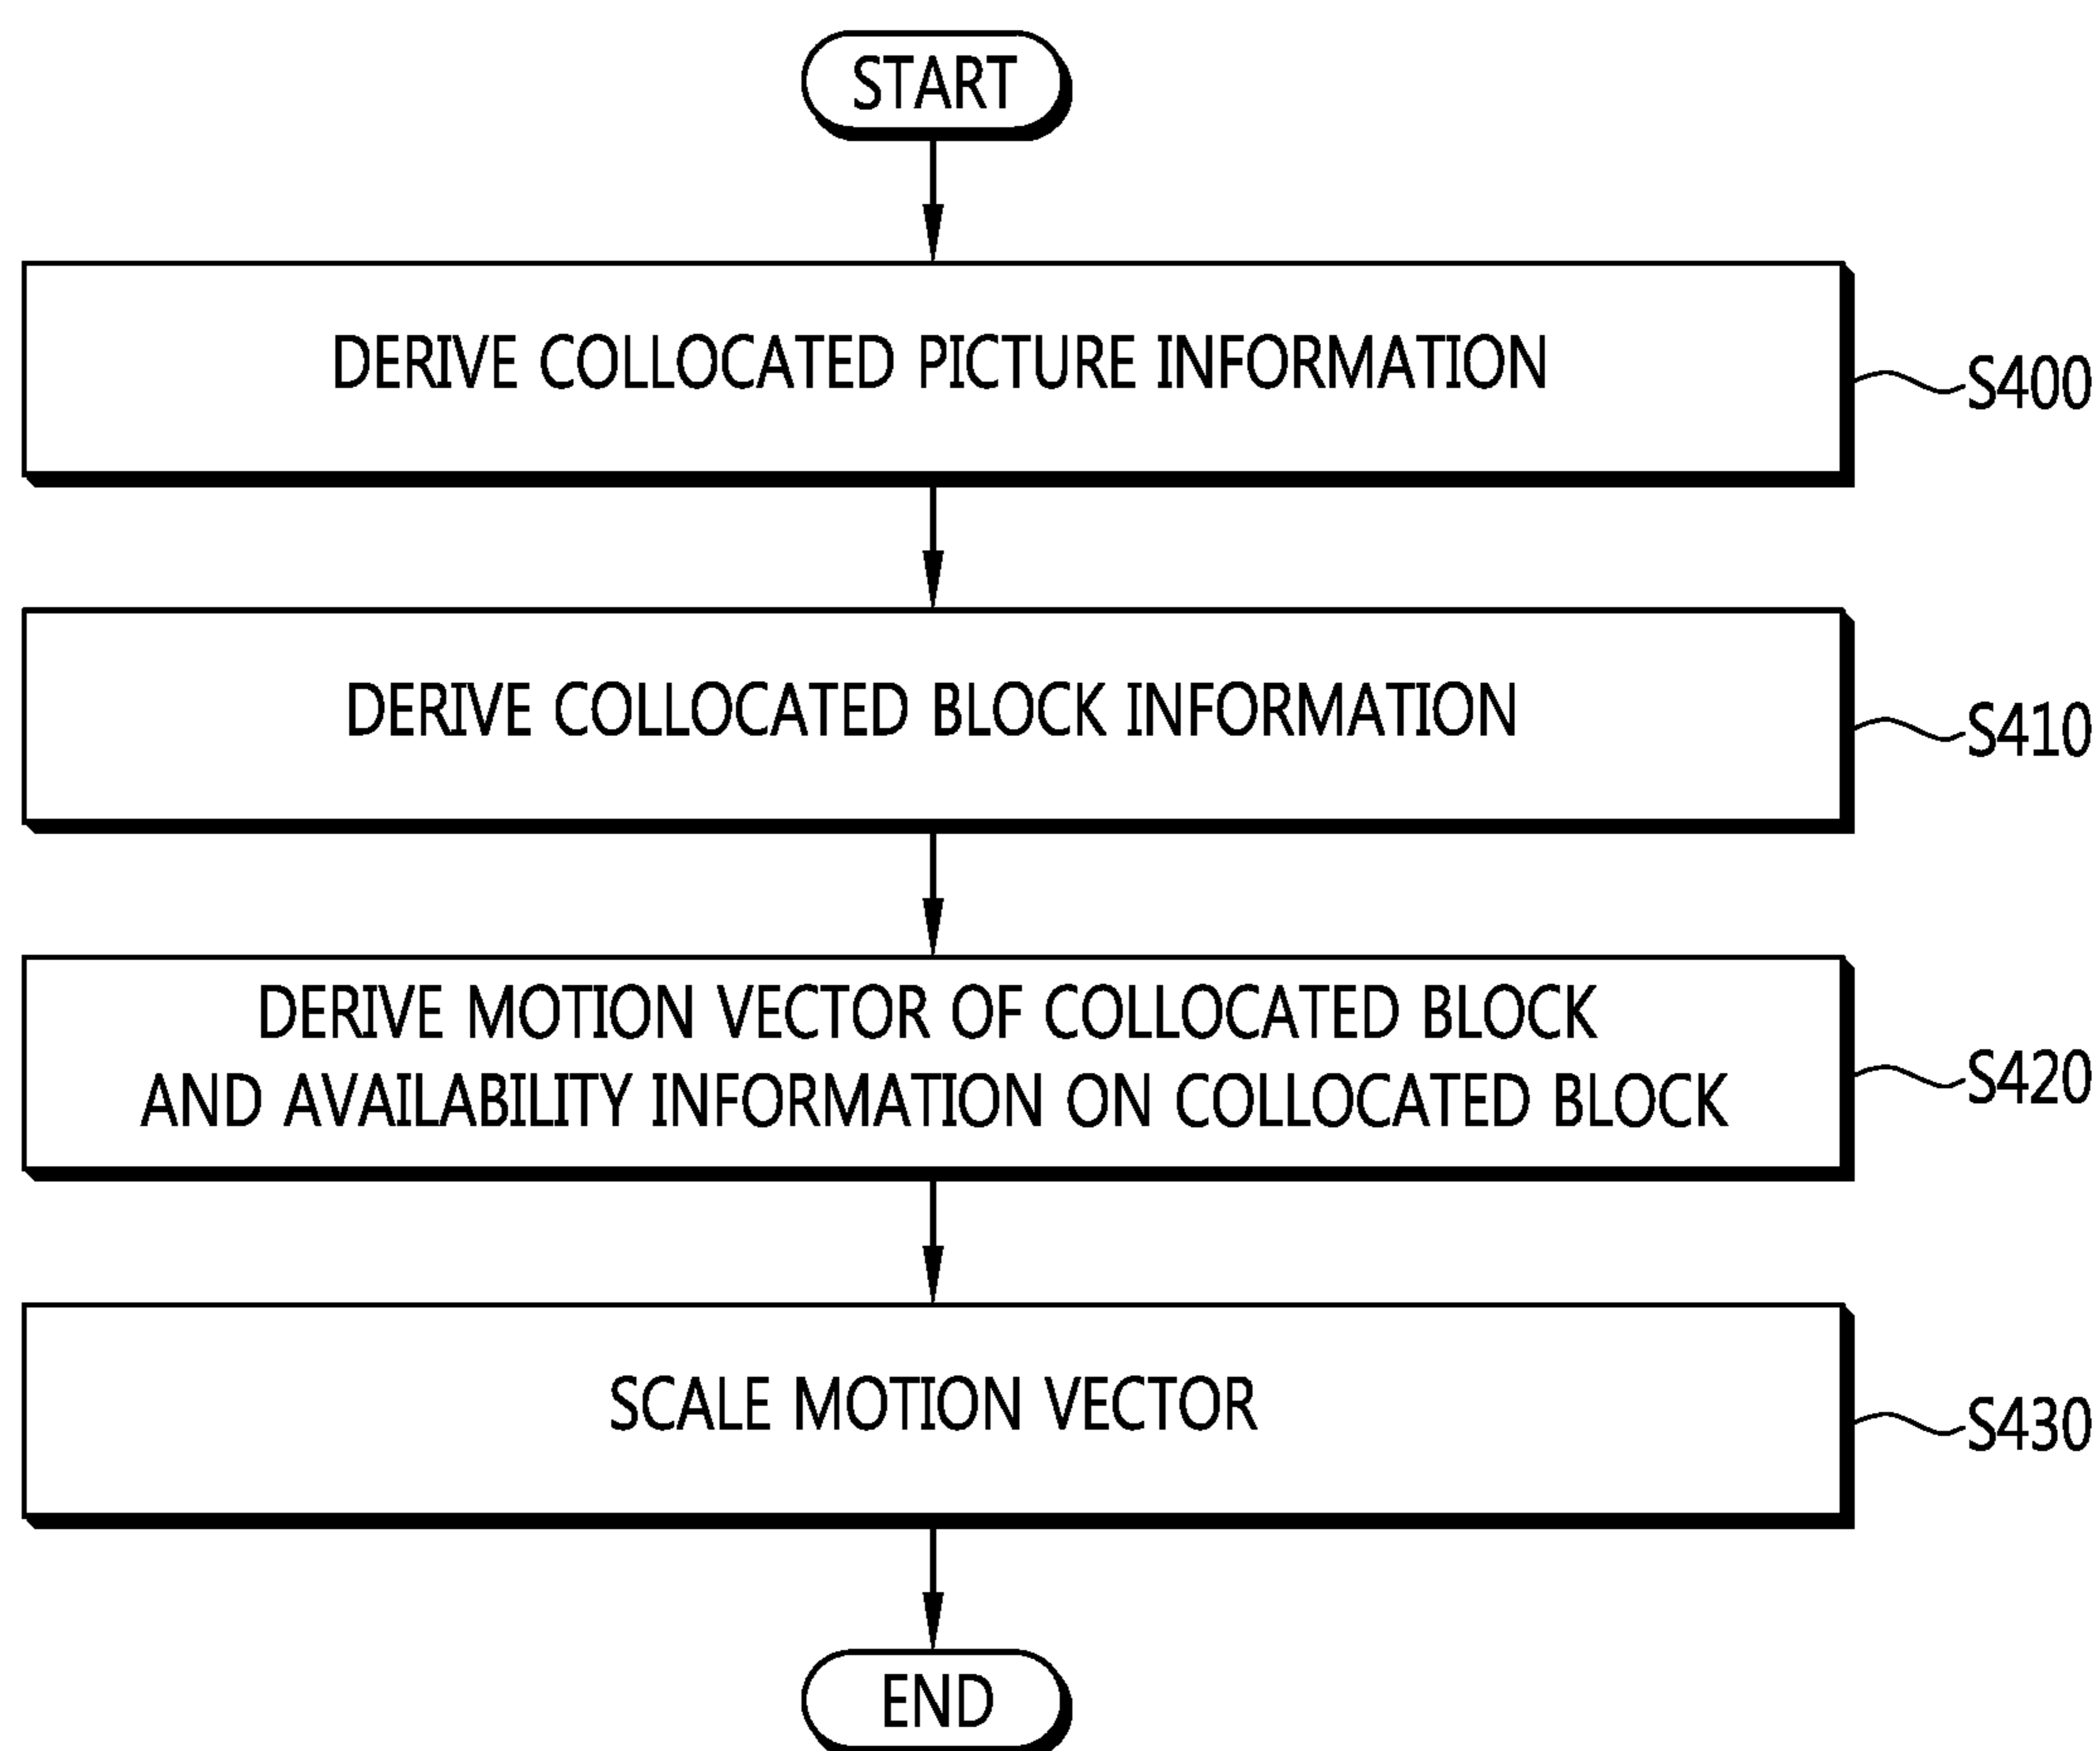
START

DERIVE COLLOCATED PICTURE INFORMATION

S400

DERIVE COLLOCATED BLOCK INFORMATION

S410

DERIVE MOTION VECTOR OF COLLOCATED BLOCK AND AVAILABILITY INFORMATION ON COLLOCATED BLOCK

S420

SCALE MOTION VECTOR

S430

END